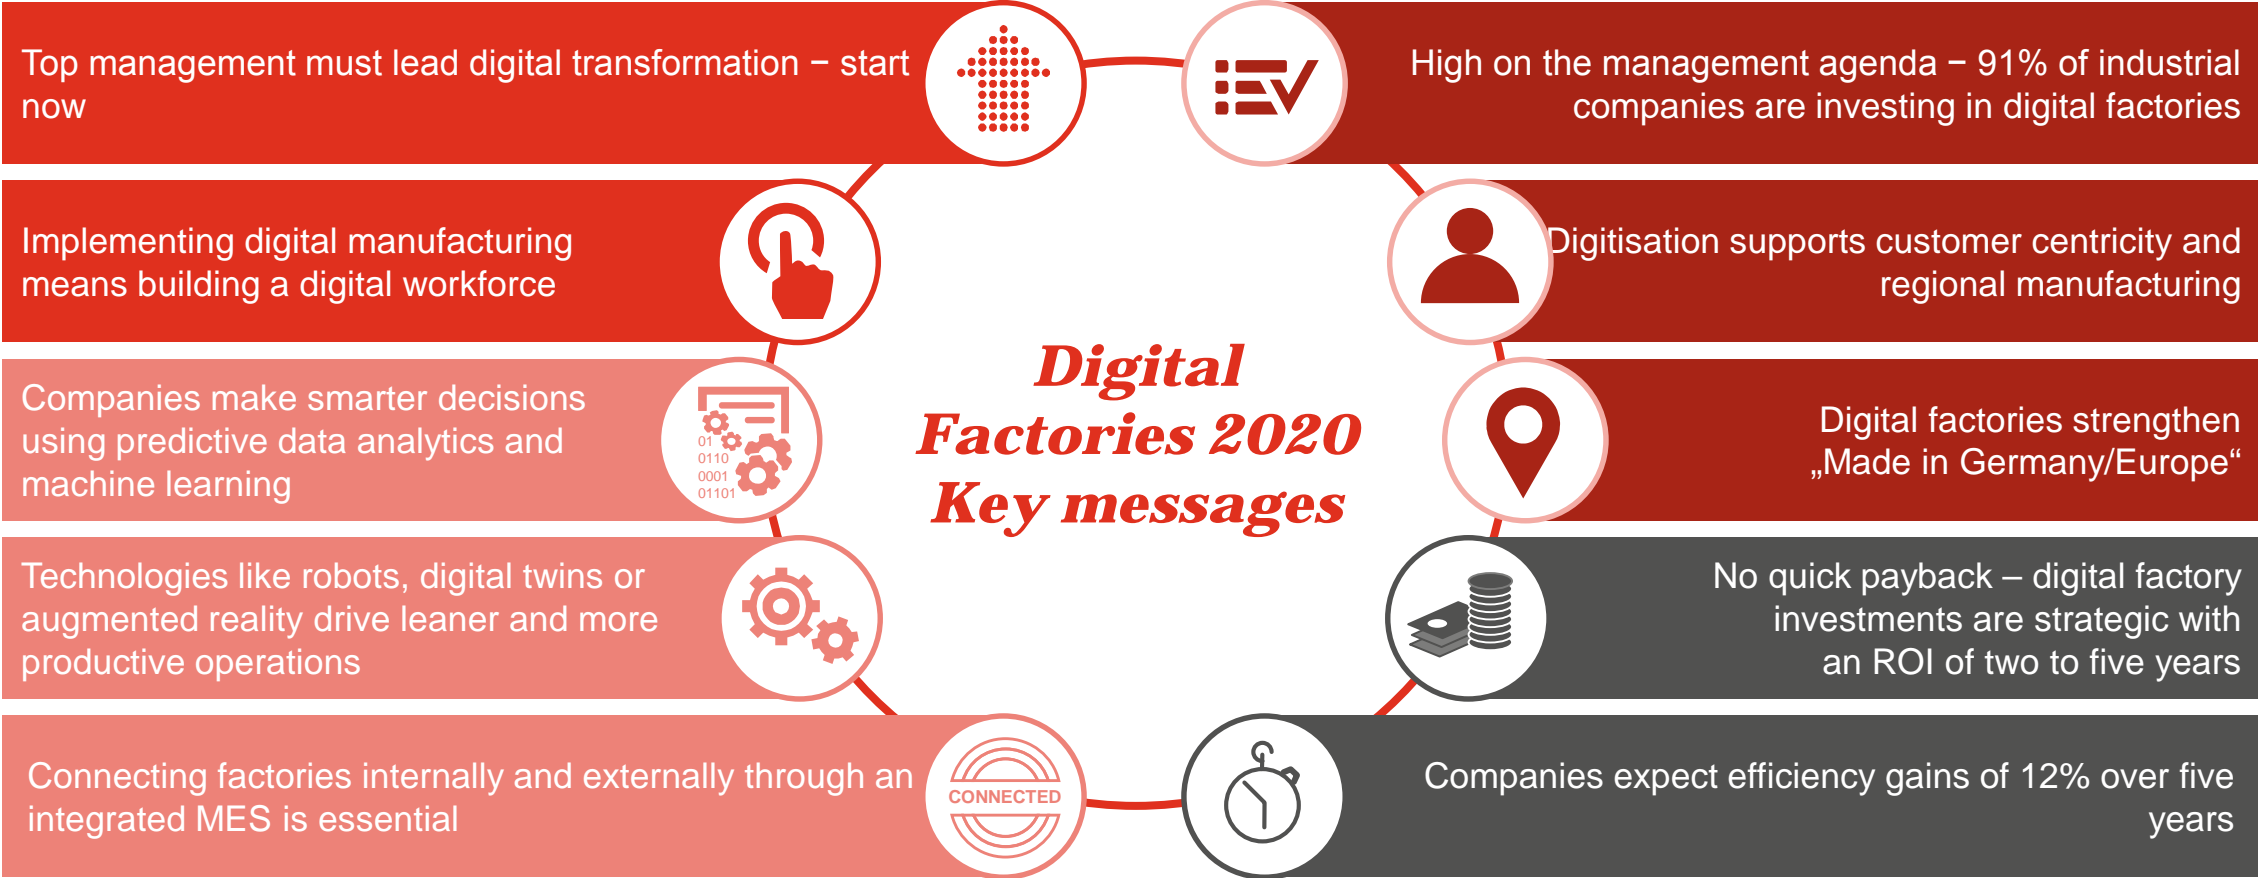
Top management must lead digital transformation − start now

Implementing digital manufacturing means building a digital workforce

Companies make smarter decisions using predictive data analytics and machine learning

01
0110
0001
01101

Technologies like robots, digital twins or augmented reality drive leaner and more productive operations

Connecting factories internally and externally through an integrated MES is essential

CONNECTED

Digital Factories 2020 Key messages

High on the management agenda − 91% of industrial companies are investing in digital factories

Digitisation supports customer centricity and regional manufacturing

Digital factories strengthen „Made in Germany/Europe“

No quick payback – digital factory investments are strategic with an ROI of two to five years

Companies expect efficiency gains of 12% over five years